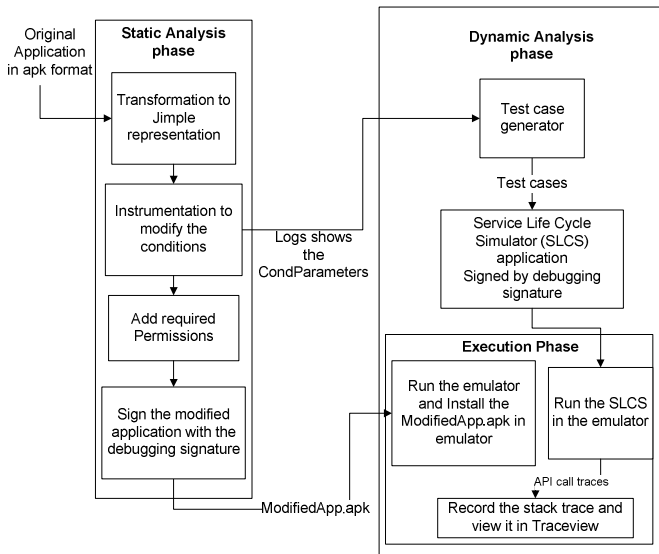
Original Application in apk format

Static Analysis phase

Transformation to Jimple representation

Instrumentation to modify the conditions

Add required Permissions

Sign the modified application with the debugging signature

Logs shows the CondParameters

ModifiedApp.apk

Dynamic Analysis phase

Test case generator

Test cases

Service Life Cycle Simulator (SLCS) application Signed by debugging signature

Execution Phase

Run the emulator and Install the ModifiedApp.apk in emulator

Run the SLCS in the emulator

API call traces

Record the stack trace and view it in Traceview